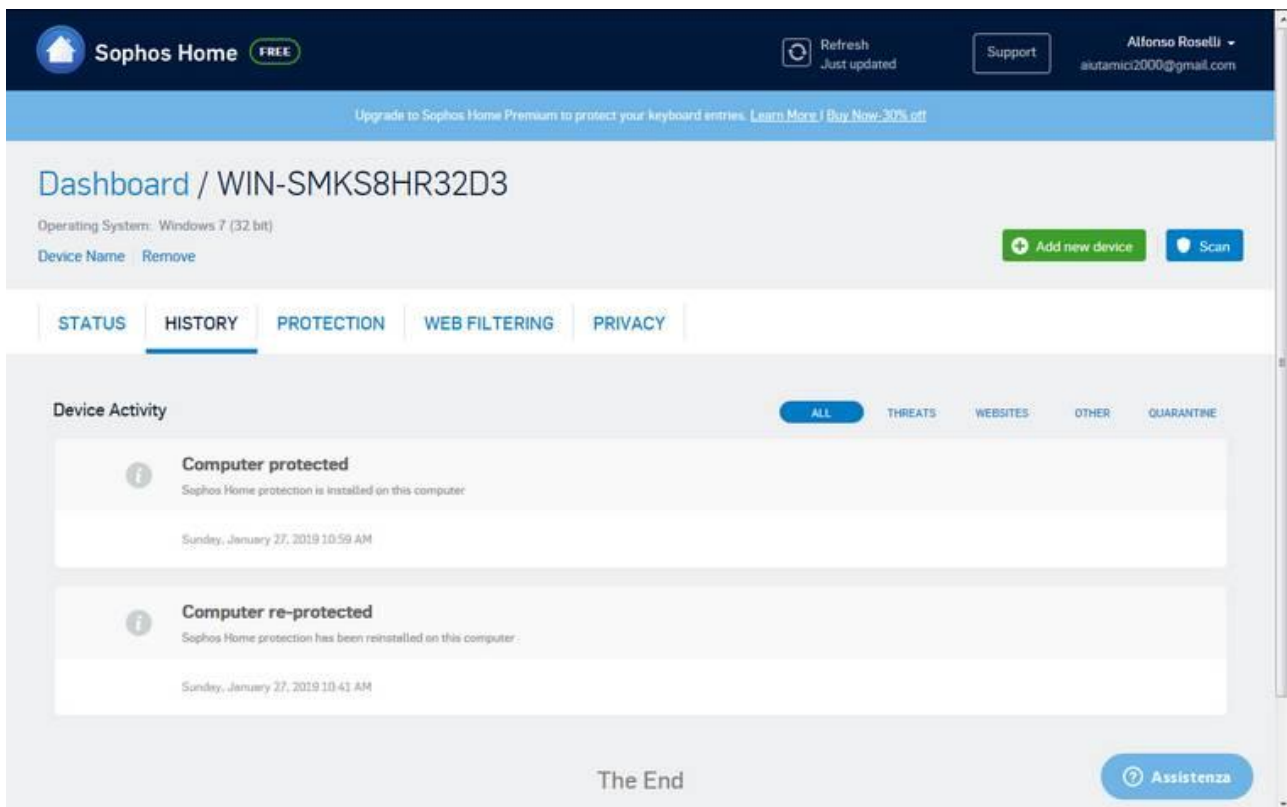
Sophos Home FREE

Refresh
Just updated

Support

Alfonso Roselli
aiutamici2000@gmail.com

Upgrade to Sophos Home Premium to protect your keyboard entries. Learn More | Buy Now-30% off

Dashboard / WIN-SMKS8HR32D3

Operating System: Windows 7 (32 bit)

Device Name | Remove

Add new device

Scan

STATUS
HISTORY
PROTECTION
WEB FILTERING
PRIVACY

Device Activity

ALL
THREATS
WEBSITES
OTHER
QUARANTINE

Computer protected
Sophos Home protection is installed on this computer

Sunday, January 27, 2019 10:59 AM

Computer re-protected
Sophos Home protection has been reinstalled on this computer

Sunday, January 27, 2019 10:41 AM

The End

Assistenza